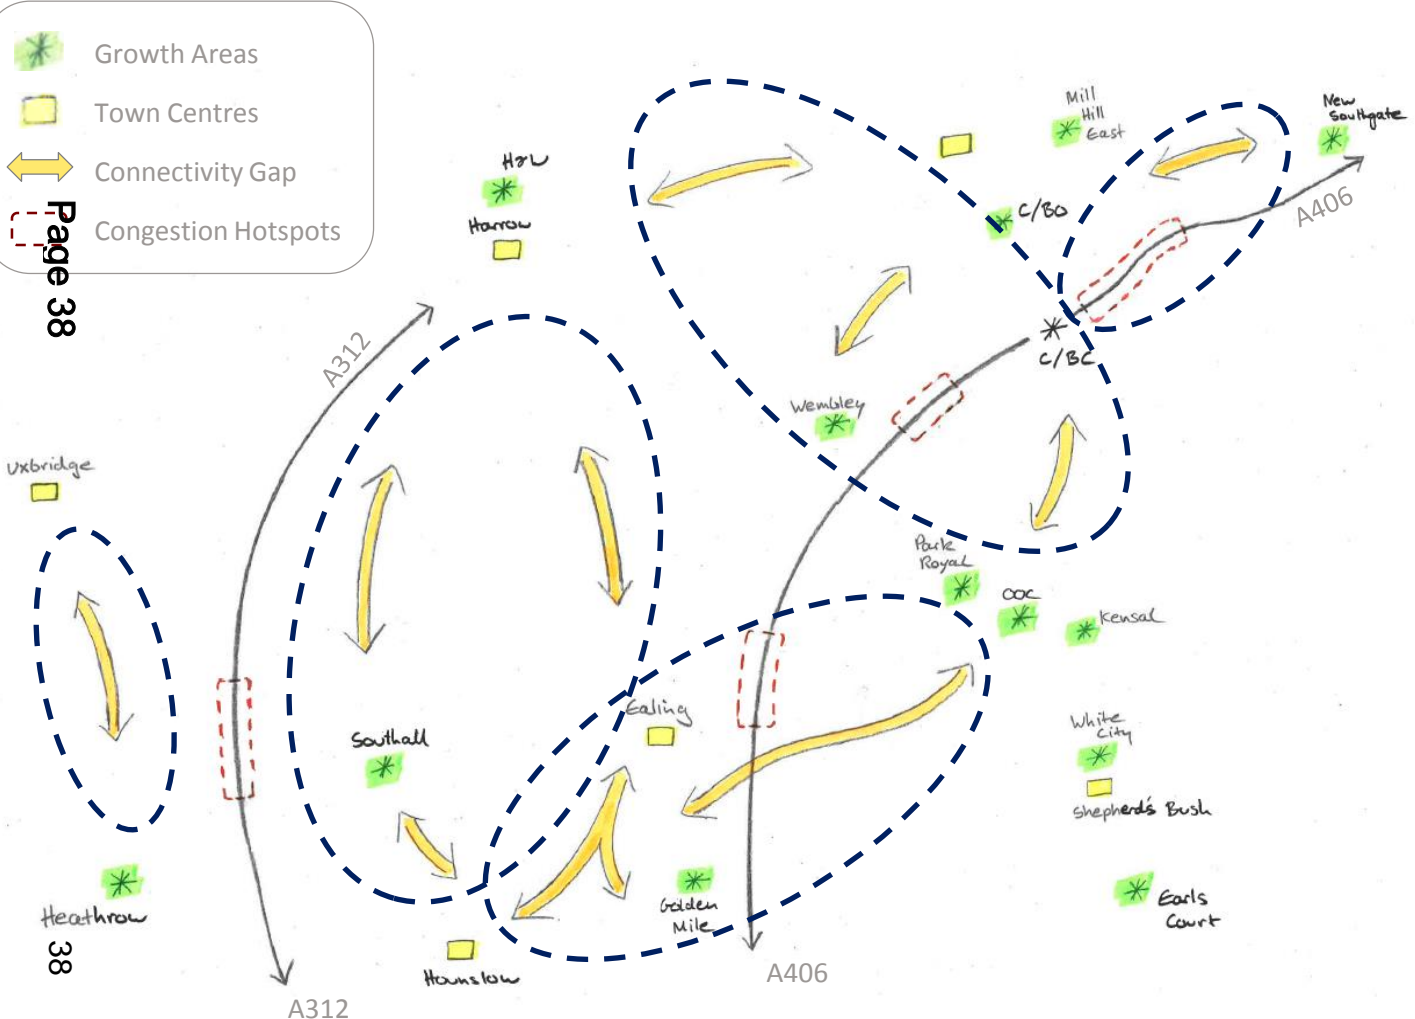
Growth Areas
Town Centres
Connectivity Gap
Congestion Hotspots

Page 38

H&W
Harrow
Mill Hill East
New Southgate
C/BO
A406
C/BC
A312
Wembley
Uxbridge
Park Royal
OOC
Kensal
Ealing
Southall
White City
Shepherds Bush
Golden Mile
Earls Court
Heathrow
38
Hounslow
A406
A312